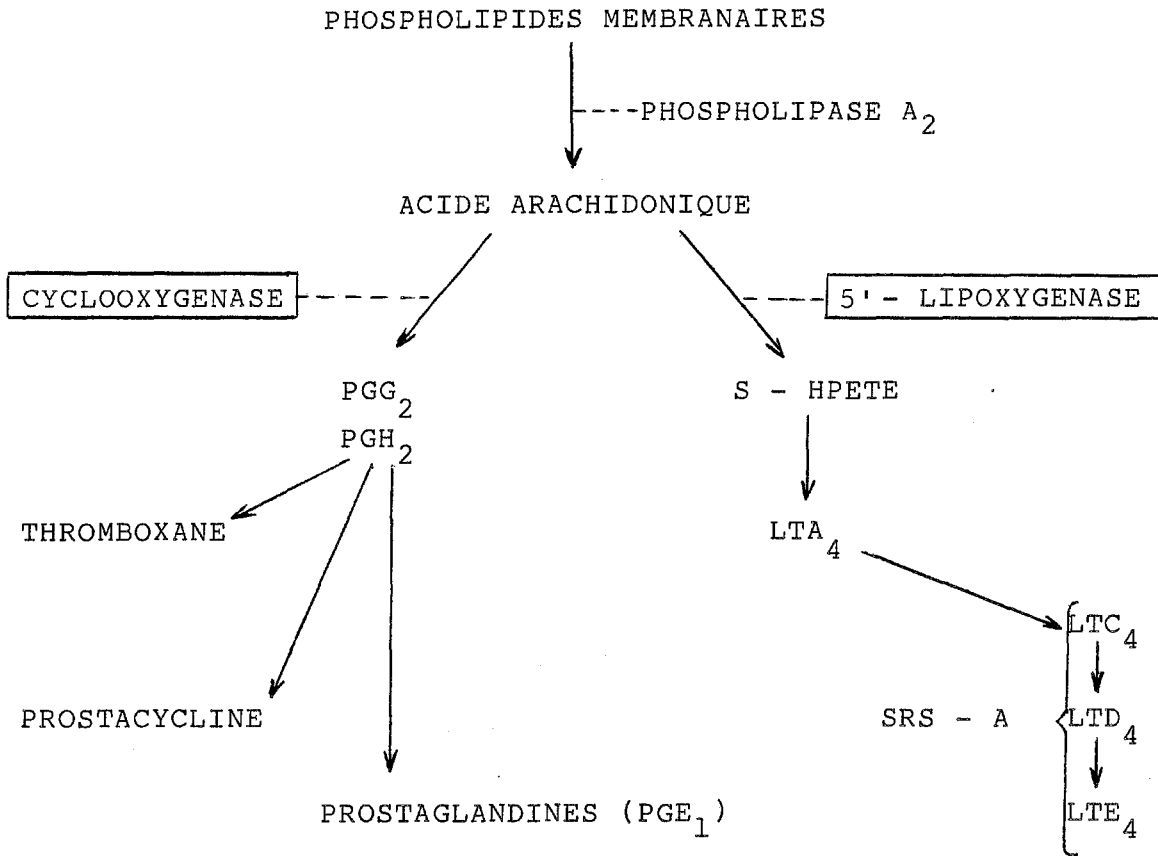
PHOSPHOLIPIDES MEMBRANAIRES

PHOSPHOLIPASE $A_2$

ACIDE ARACHIDONIQUE

CYCLOOXYGENASE

5' - LIPOXYGENASE

$PGG_2$

$PGH_2$

S - HPETE

THROMBOXANE

$LTA_4$

$LTC_4$

PROSTACYCLINE

SRS - A

$LTD_4$

$LTE_4$

PROSTAGLANDINES ($PGE_1$)